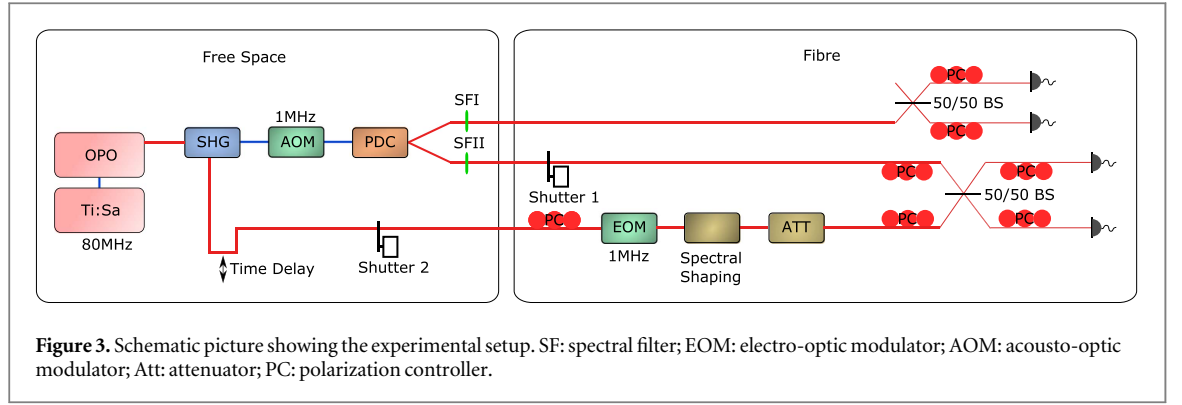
Free Space

Fibre

1MHz

OPO

SHG

AOM

PDC

SFI

SFII

Ti:Sa

80MHz

Time Delay

Shutter 2

Shutter 1

PC

PC

50/50 BS

PC

PC

PC

50/50 BS

PC

PC

PC

EOM

1MHz

Spectral Shaping

ATT

**Figure 3.** Schematic picture showing the experimental setup. SF: spectral filter; EOM: electro-optic modulator; AOM: acousto-optic modulator; Att: attenuator; PC: polarization controller.